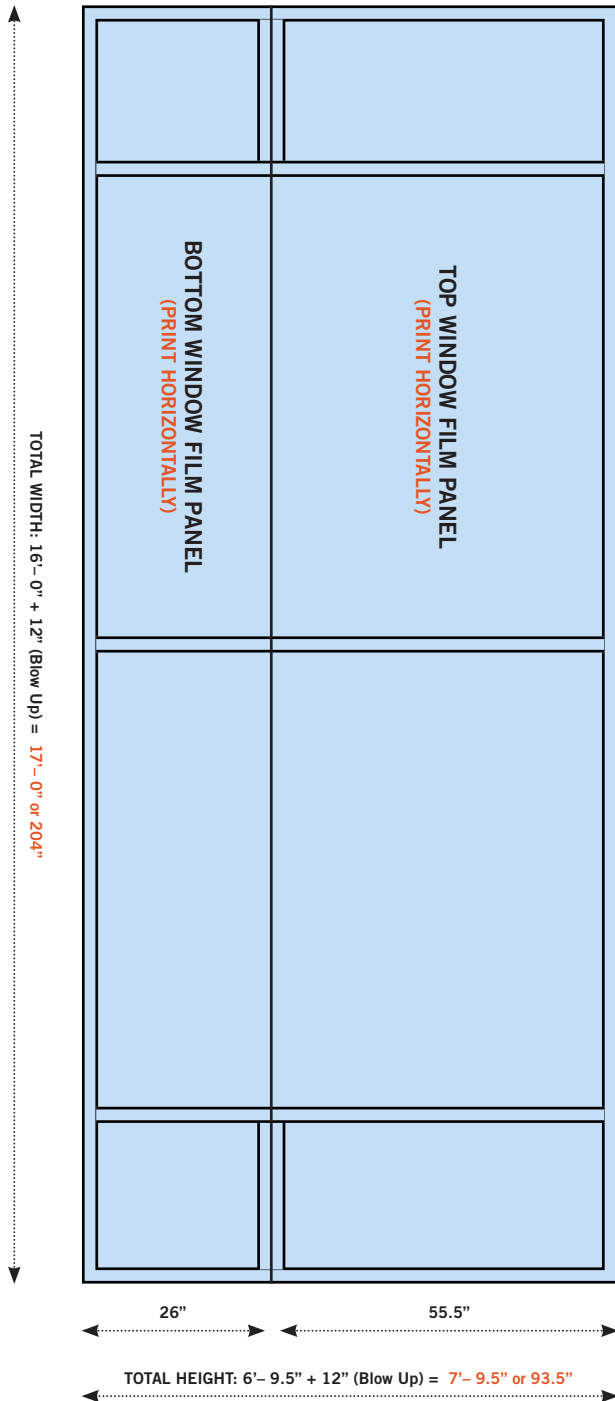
TOTAL WIDTH: 16'– 0" + 12" (Blow Up) = 17'– 0" or 204"

BOTTOM WINDOW FILM PANEL
(PRINT HORIZONTALLY)

TOP WINDOW FILM PANEL
(PRINT HORIZONTALLY)

26"

55.5"

TOTAL HEIGHT: 6'– 9.5" + 12" (Blow Up) = 7'– 9.5" or 93.5"